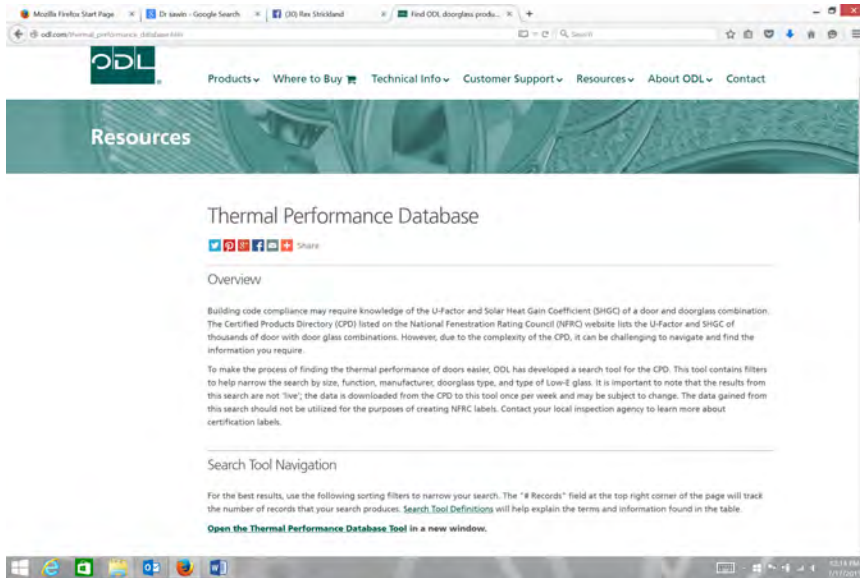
Mozilla Firefox Start Page × Dr sawin - Google Search × (30) Rex Strickland × Find ODL doorglass produ... × +

odl.com/thermal_performance_database

Search

ODL

Products Where to Buy Technical Info Customer Support Resources About ODL Contact

Resources

Thermal Performance Database

Share

Overview

Building code compliance may require knowledge of the U-Factor and Solar Heat Gain Coefficient (SHGC) of a door and doorglass combination. The Certified Products Directory (CPD) listed on the National Fenestration Rating Council (NFRC) website lists the U-Factor and SHGC of thousands of door with door glass combinations. However, due to the complexity of the CPD, it can be challenging to navigate and find the information you require.

To make the process of finding the thermal performance of doors easier, ODL has developed a search tool for the CPD. This tool contains filters to help narrow the search by size, function, manufacturer, doorglass type, and type of Low-E glass. It is important to note that the results from this search are not 'live'; the data is downloaded from the CPD to this tool once per week and may be subject to change. The data gained from this search should not be utilized for the purposes of creating NFRC labels. Contact your local inspection agency to learn more about certification labels.

Search Tool Navigation

For the best results, use the following sorting filters to narrow your search. The "# Records" field at the top right corner of the page will track the number of records that your search produces. Search Tool Definitions will help explain the terms and information found in the table.

Open the Thermal Performance Database Tool in a new window.

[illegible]